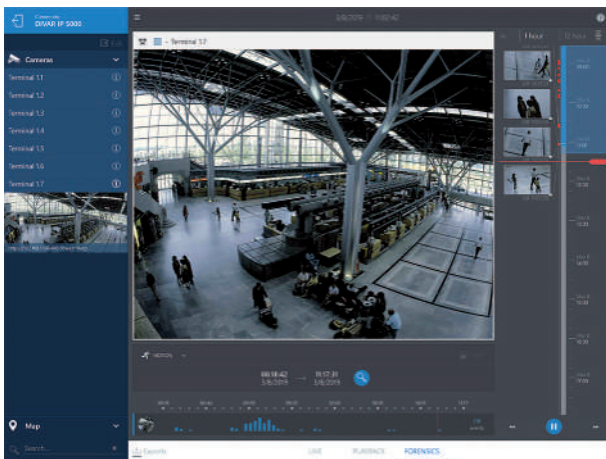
Connected
DIVAR IP 5000

Edit

Cameras

Terminal 1.1

Terminal 1.2

Terminal 1.3

Terminal 1.4

Terminal 1.5

Terminal 1.6

Terminal 1.7

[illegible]

Terminal 1.7

08:18:42
3/8/2019

11:17:31
3/8/2019

MOTION

1 hour

12 hours

Map

Search...

Exports

LIVE

PLAYBACK

FORENSICS